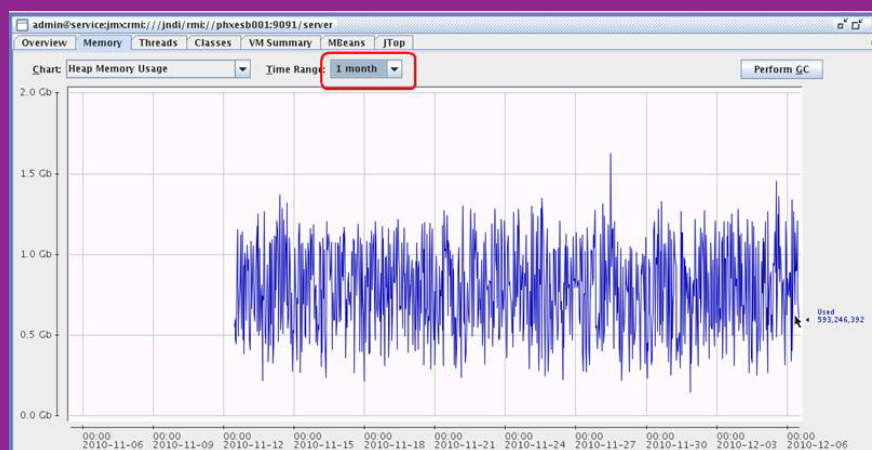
admin@service:jmx:rmi:///jndi/rmi://phxesb001:9091/server

Overview | Memory | Threads | Classes | VM Summary | MBeans | JTop

Chart: Heap Memory Usage
Time Range: 1 month
Perform GC

2.0 Gb
1.5 Gb
1.0 Gb
0.5 Gb
0.0 Gb

Used
593,246,392

00:00 2010-11-06
00:00 2010-11-09
00:00 2010-11-12
00:00 2010-11-15
00:00 2010-11-18
00:00 2010-11-21
00:00 2010-11-24
00:00 2010-11-27
00:00 2010-11-30
00:00 2010-12-03
00:00 2010-12-06